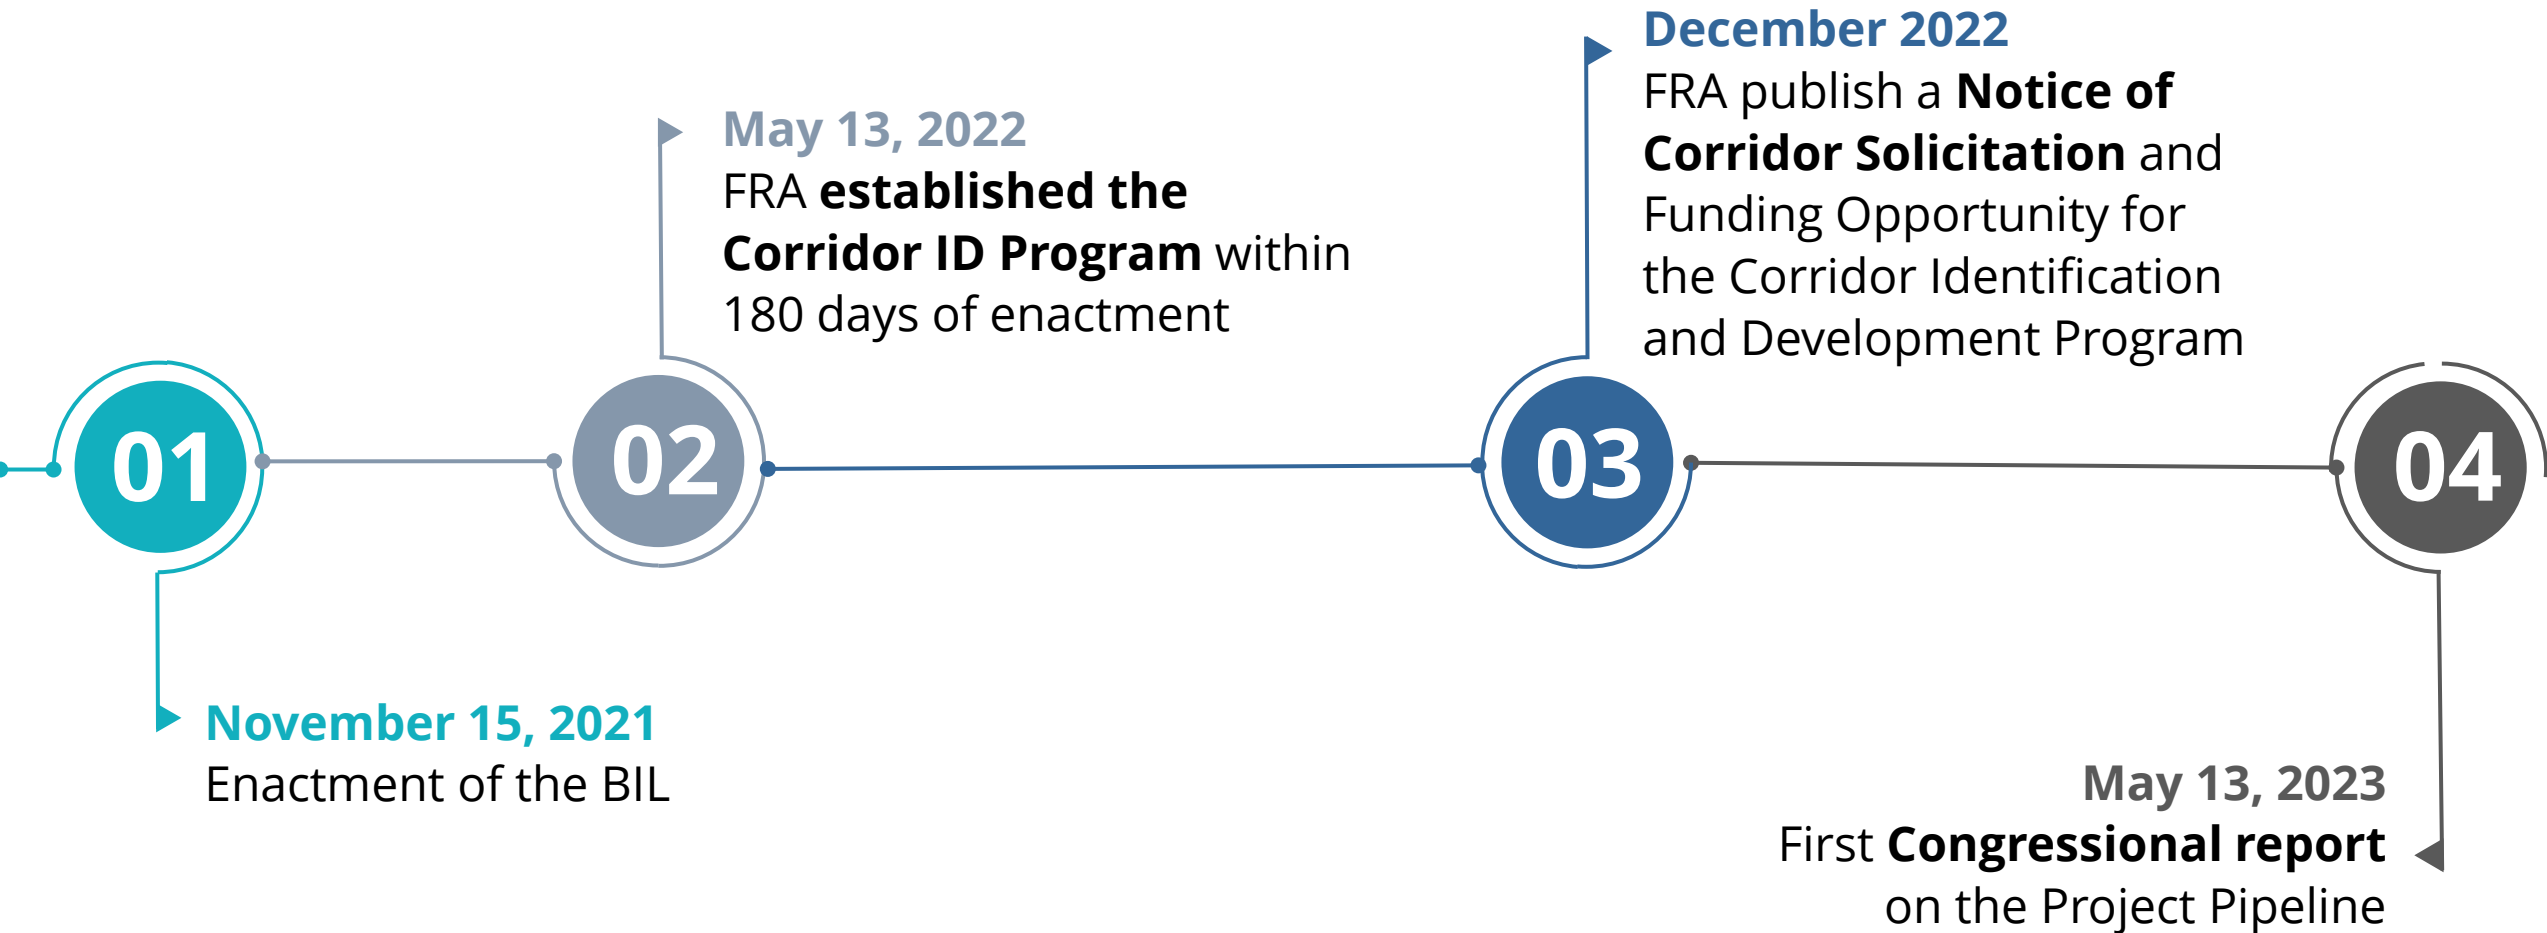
December 2022
FRA publish a **Notice of Corridor Solicitation** and Funding Opportunity for the Corridor Identification and Development Program

May 13, 2022
FRA **established the Corridor ID Program** within 180 days of enactment

01

02

03

04

November 15, 2021
Enactment of the BIL

May 13, 2023
First **Congressional report** on the Project Pipeline